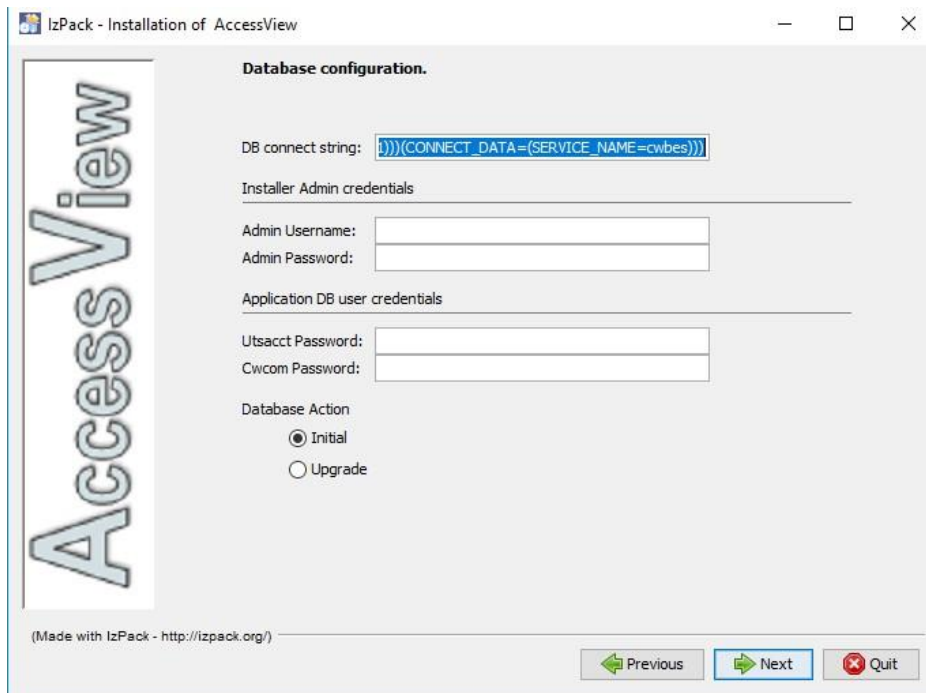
IzPack - Installation of AccessView

AccessView

Database configuration.

DB connect string: 1)))(CONNECT_DATA=(SERVICE_NAME=cwbes)))

Installer Admin credentials

Admin Username:
Admin Password:

Application DB user credentials

Utsacct Password:
Cwcom Password:

Database Action

Initial

Upgrade

(Made with IzPack - http://izpack.org/)

Previous
Next
Quit